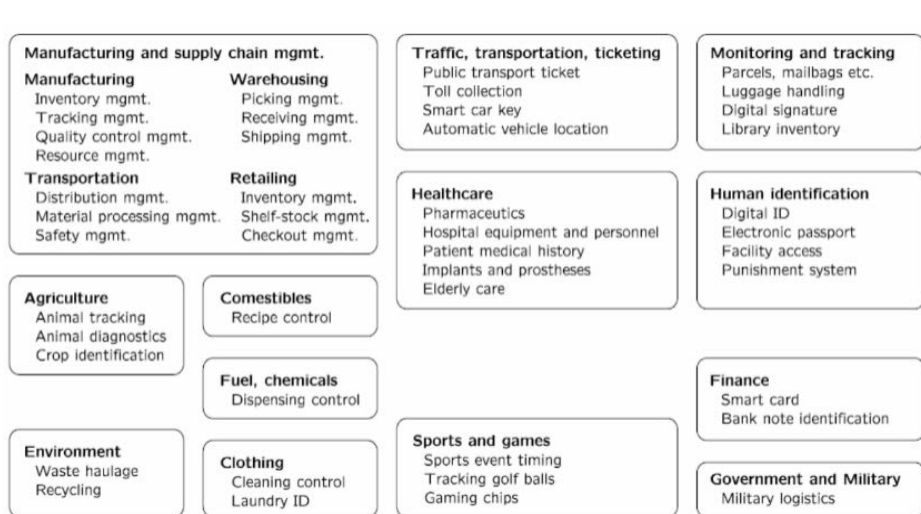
Manufacturing and supply chain mgmt.

Manufacturing
Inventory mgmt.
Tracking mgmt.
Quality control mgmt.
Resource mgmt.

Warehousing
Picking mgmt.
Receiving mgmt.
Shipping mgmt.

Transportation
Distribution mgmt.
Material processing mgmt.
Safety mgmt.

Retailing
Inventory mgmt.
Shelf-stock mgmt.
Checkout mgmt.

Agriculture
Animal tracking
Animal diagnostics
Crop identification

Comestibles
Recipe control

Fuel, chemicals
Dispensing control

Environment
Waste haulage
Recycling

Clothing
Cleaning control
Laundry ID

Traffic, transportation, ticketing
Public transport ticket
Toll collection
Smart car key
Automatic vehicle location

Healthcare
Pharmaceutics
Hospital equipment and personnel
Patient medical history
Implants and prostheses
Elderly care

Sports and games
Sports event timing
Tracking golf balls
Gaming chips

Monitoring and tracking
Parcels, mailbags etc.
Luggage handling
Digital signature
Library inventory

Human identification
Digital ID
Electronic passport
Facility access
Punishment system

Finance
Smart card
Bank note identification

Government and Military
Military logistics